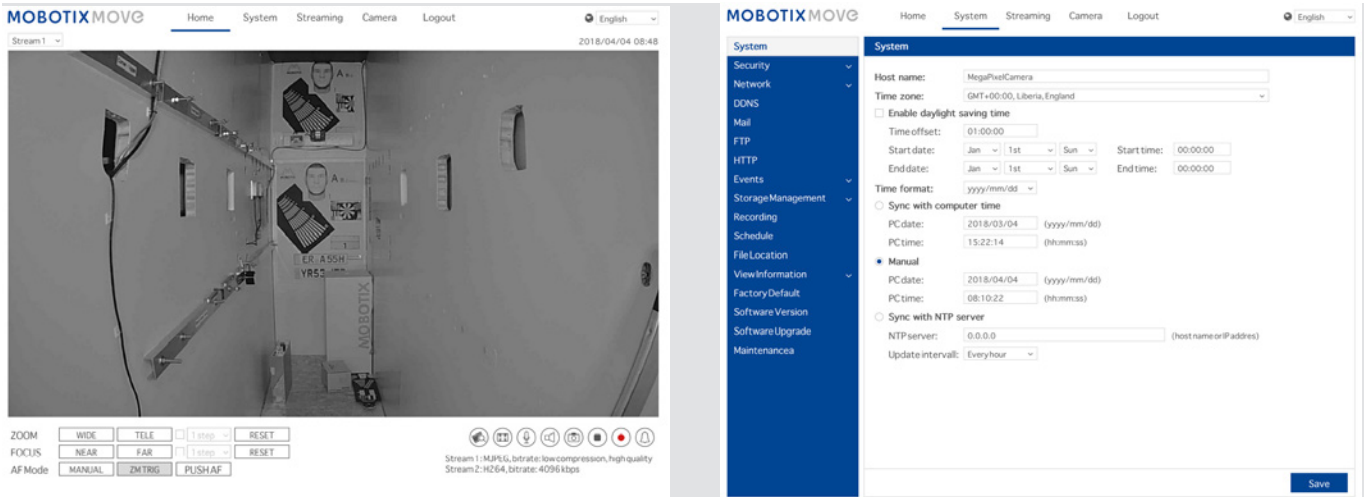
MOBOTIX MOVE

Home System Streaming Camera Logout

English

Stream 1

2018/04/04 08:48

ER A55H
YR53

MOBOTIX

ZOOM WIDE TELE 1 step RESET
FOCUS NEAR FAR 1 step RESET
AF Mode MANUAL ZM TRIG PUSH AF

Stream 1: MJPEG, bitrate: low compression, high quality
Stream 2: H264, bitrate: 4096 kbps

MOBOTIX MOVE

Home System Streaming Camera Logout

English

System
Security
Network
DDNS
Mail
FTP
HTTP
Events
Storage Management
Recording
Schedule
File Location
View Information
Factory Default
Software Version
Software Upgrade
Maintenancea

System

Host name: MegaPixelCamera
Time zone: GMT+00:00, Liberia, England
Enable daylight saving time
Time offset: 01:00:00
Start date: Jan 1st Sun Start time: 00:00:00
End date: Jan 1st Sun End time: 00:00:00
Time format: yyyy/mm/dd
Sync with computer time
PC date: 2018/03/04 (yyyy/mm/dd)
PC time: 15:22:14 (hh:mm:ss)
Manual
PC date: 2018/04/04 (yyyy/mm/dd)
PC time: 08:10:22 (hh:mm:ss)
Sync with NTP server
NTP server: 0.0.0.0 (host name or IP addres)
Update intervall: Every hour

Save